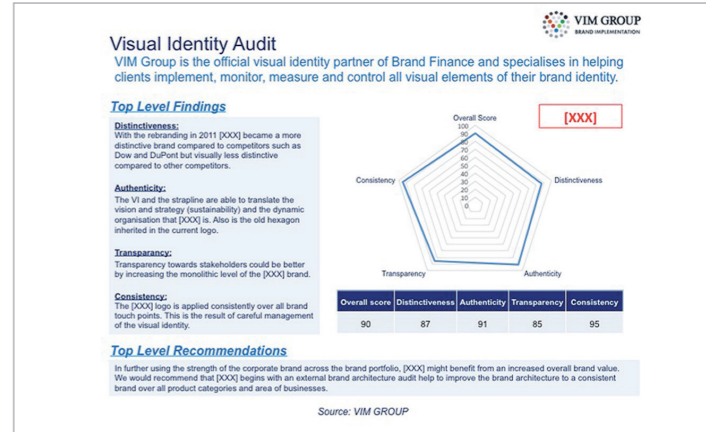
VIM GROUP
BRAND IMPLEMENTATION

Visual Identity Audit

VIM Group is the official visual identity partner of Brand Finance and specialises in helping clients implement, monitor, measure and control all visual elements of their brand identity.

Top Level Findings

Distinctiveness:
With the rebranding in 2011 [XXX] became a more distinctive brand compared to competitors such as Dow and DuPont but visually less distinctive compared to other competitors.

Authenticity:
The VI and the strapline are able to translate the vision and strategy (sustainability) and the dynamic organisation that [XXX] is. Also is the old hexagon inherited in the current logo.

Transparancy:
Transparency towards stakeholders could be better by increasing the monolithic level of the [XXX] brand.

Consistency:
The [XXX] logo is applied consistently over all brand touch points. This is the result of careful management of the visual identity.

[XXX]

Overall Score
100
90
80
70
60
50
40
30
20
10
0
Distinctiveness
Authenticity
Transparency
Consistency

| Overall score | Distinctiveness | Authenticity | Transparency | Consistency |
|---|---|---|---|---|
| 90 | 87 | 91 | 85 | 95 |

Top Level Recommendations

In further using the strength of the corporate brand across the brand portfolio, [XXX] might benefit from an increased overall brand value. We would recommend that [XXX] begins with an external brand architecture audit help to improve the brand architecture to a consistent brand over all product categories and area of businesses.

Source: VIM GROUP